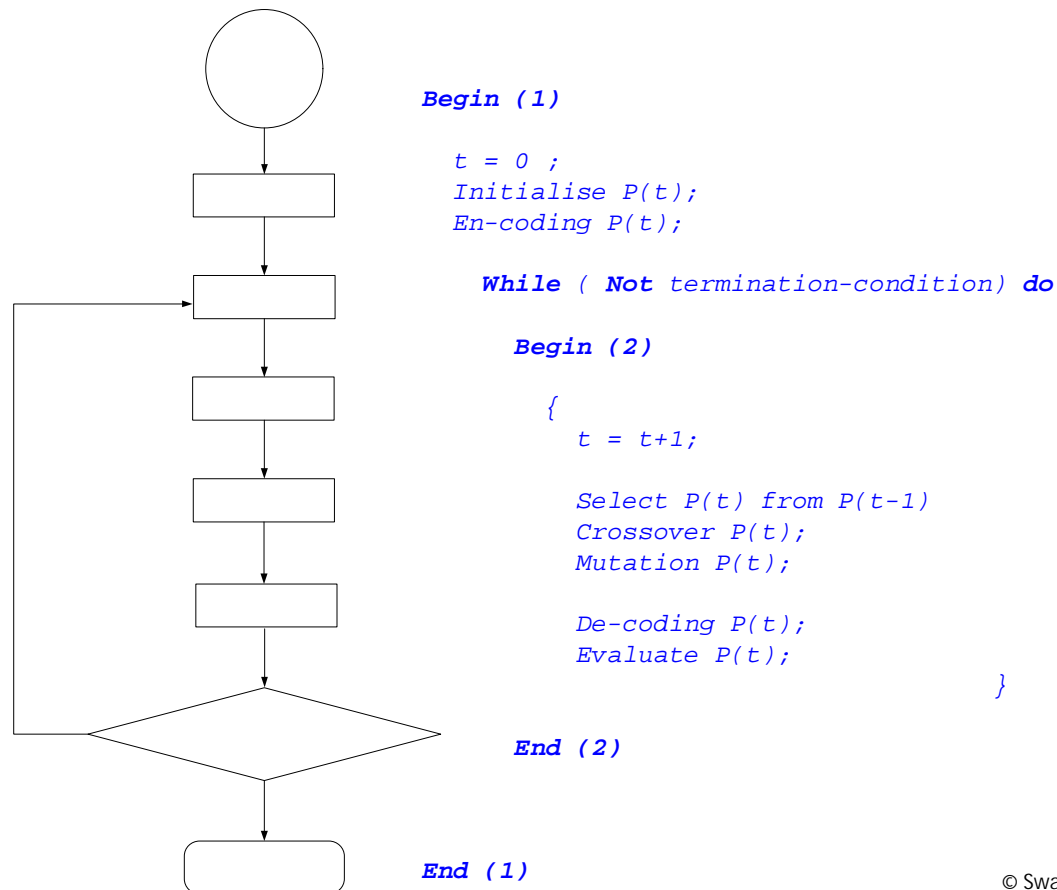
Begin (1)

t = 0 ;
Initialise P(t);
En-coding P(t);

While ( Not termination-condition) do

Begin (2)

{
t = t+1;

Select P(t) from P(t-1)
Crossover P(t);
Mutation P(t);

De-coding P(t);
Evaluate P(t);
}

End (2)

End (1)

© Swa